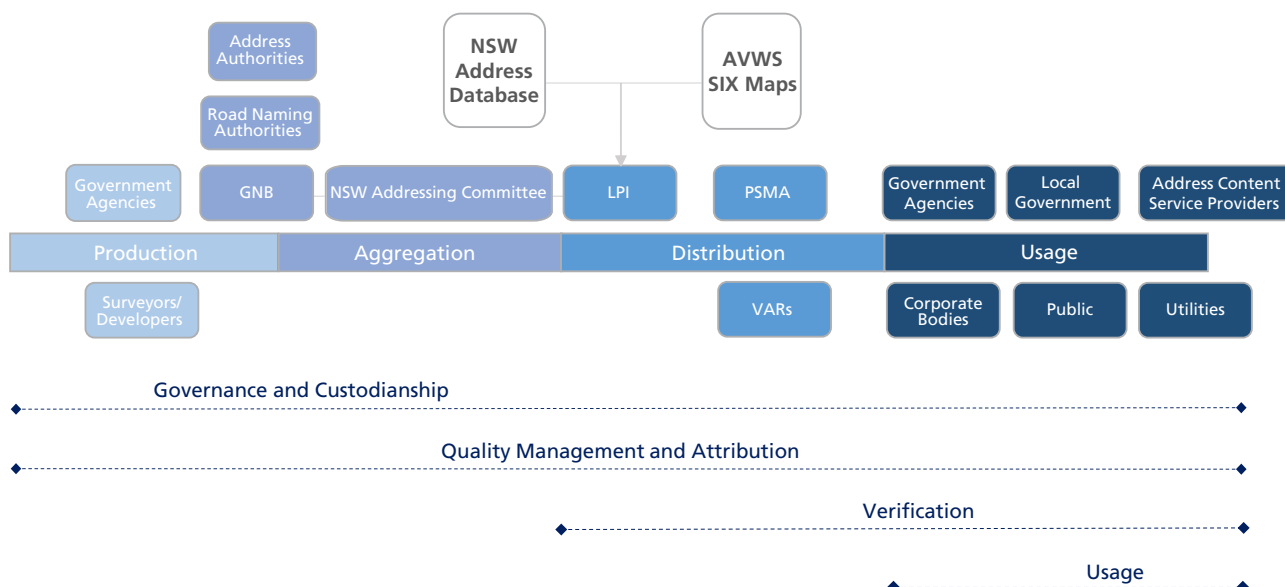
Address Authorities

Road Naming Authorities

NSW Address Database

AVWS SIX Maps

Government Agencies

GNB

NSW Addressing Committee

LPI

PSMA

Government Agencies

Local Government

Address Content Service Providers

Production

Aggregation

Distribution

Usage

Surveyors/ Developers

VARs

Corporate Bodies

Public

Utilities

Governance and Custodianship

Quality Management and Attribution

Verification

Usage